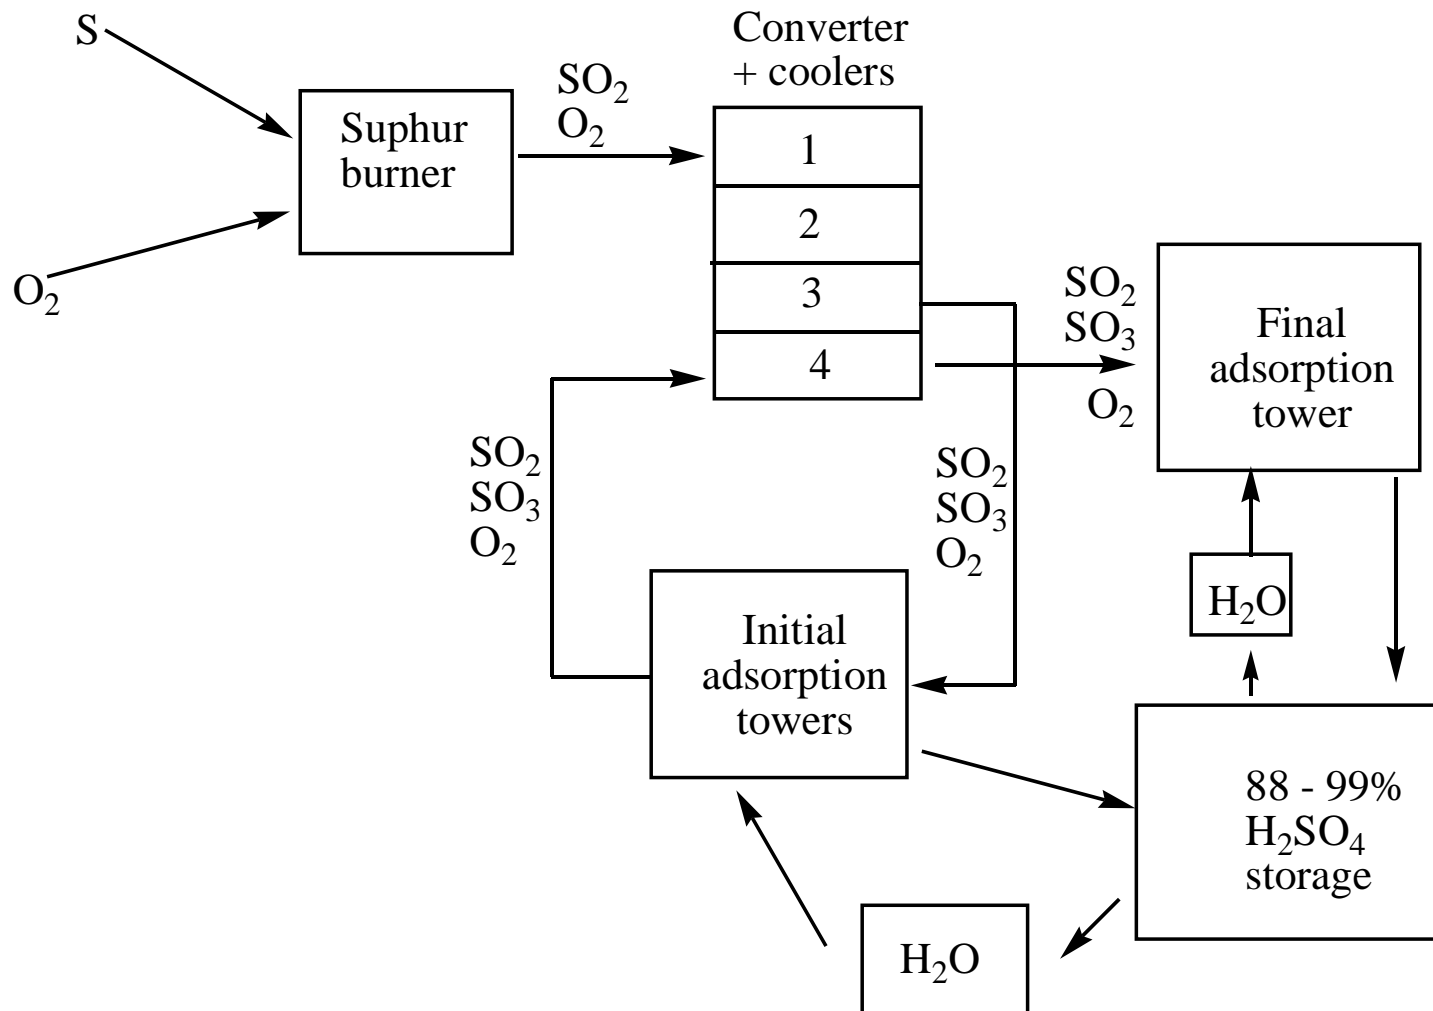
S

$O_2$

Suphur burner

$SO_2$
$O_2$

Converter + coolers

1

2

3

4

$SO_2$
$SO_3$
$O_2$

Final adsorption tower

$SO_2$
$SO_3$
$O_2$

$SO_2$
$SO_3$
$O_2$

$H_2O$

Initial adsorption towers

88 - 99%
$H_2SO_4$
storage

$H_2O$